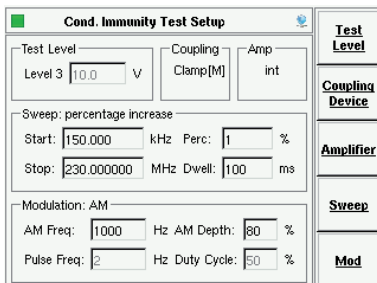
Cond. Immunity Test Setup

Test Level
Level 3 10.0 V

Coupling
Clamp[M]

Amp
int

Sweep: percentage increase
Start: 150.000 kHz Perc: 1 %
Stop: 230.000000 MHz Dwell: 100 ms

Modulation: AM
AM Freq: 1000 Hz AM Depth: 80 %
Pulse Freq: 2 Hz Duty Cycle: 50 %

Test Level

Coupling Device

Amplifier

Sweep

Mod